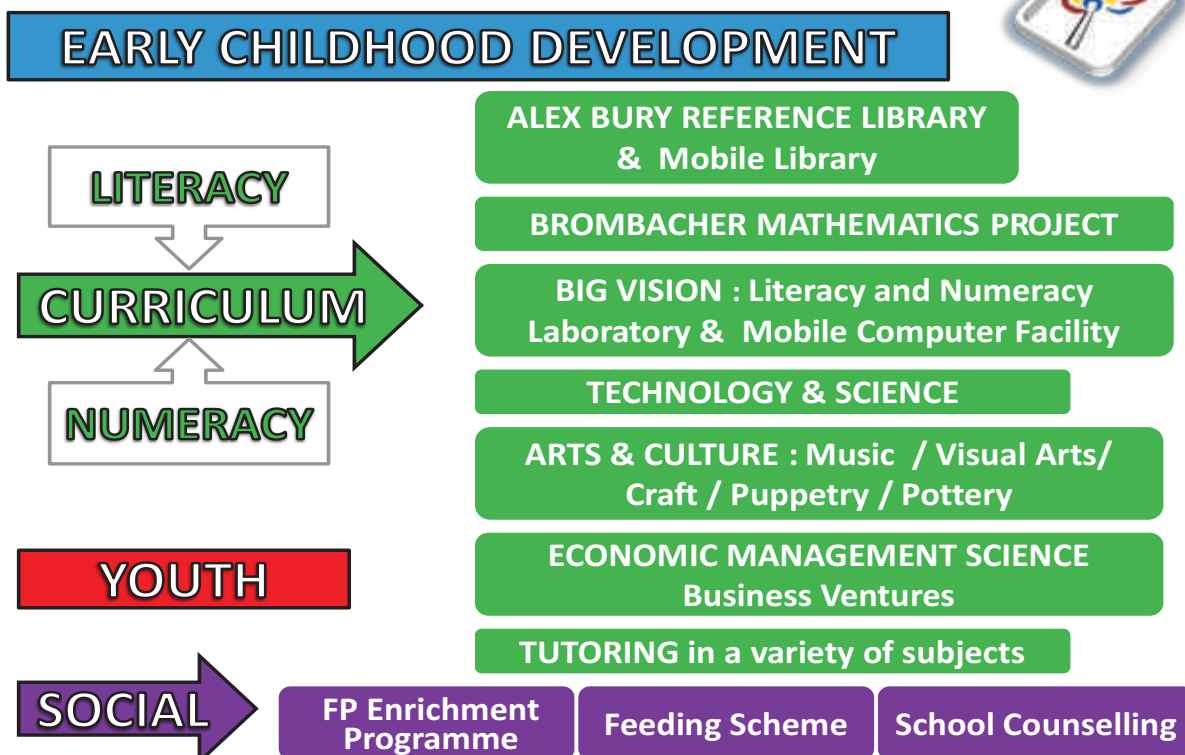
EARLY CHILDHOOD DEVELOPMENT

LITERACY

CURRICULUM

NUMERACY

ALEX BURY REFERENCE LIBRARY & Mobile Library

BROMBACHER MATHEMATICS PROJECT

BIG VISION : Literacy and Numeracy Laboratory & Mobile Computer Facility

TECHNOLOGY & SCIENCE

ARTS & CULTURE : Music / Visual Arts/ Craft / Puppetry / Pottery

YOUTH

ECONOMIC MANAGEMENT SCIENCE Business Ventures

TUTORING in a variety of subjects

SOCIAL

FP Enrichment Programme

Feeding Scheme

School Counselling